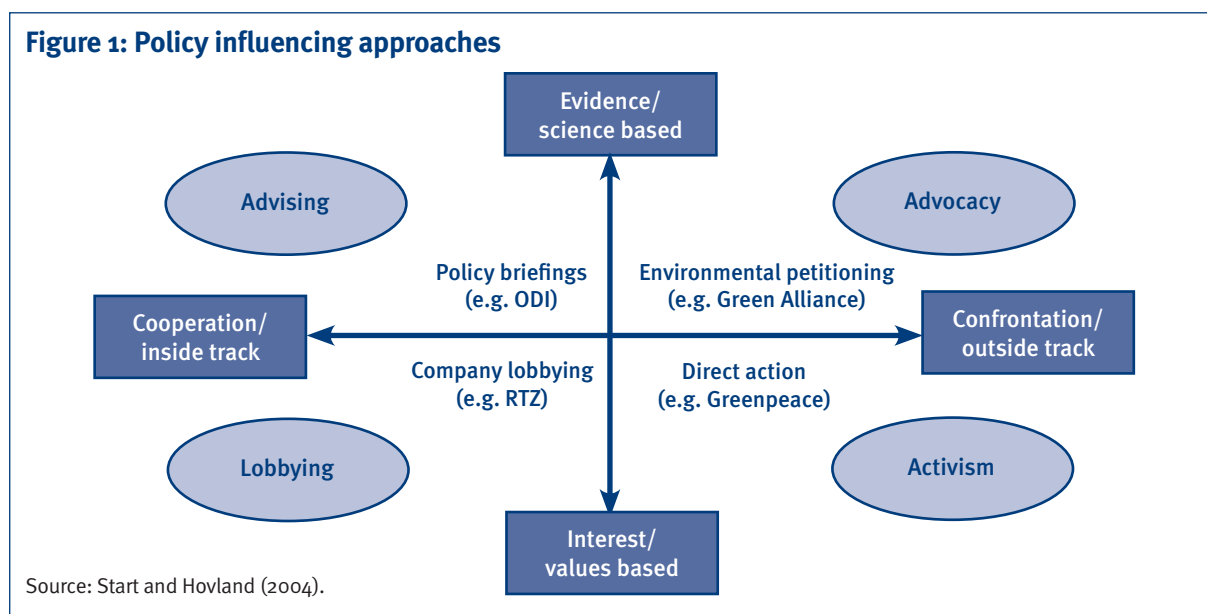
Figure 1: Policy influencing approaches

Evidence/
science based

Advising

Advocacy

Policy briefings
(e.g. ODI)

Environmental petitioning
(e.g. Green Alliance)

Cooperation/
inside track

Confrontation/
outside track

Company lobbying
(e.g. RTZ)

Direct action
(e.g. Greenpeace)

Lobbying

Activism

Interest/
values based

Source: Start and Hovland (2004).